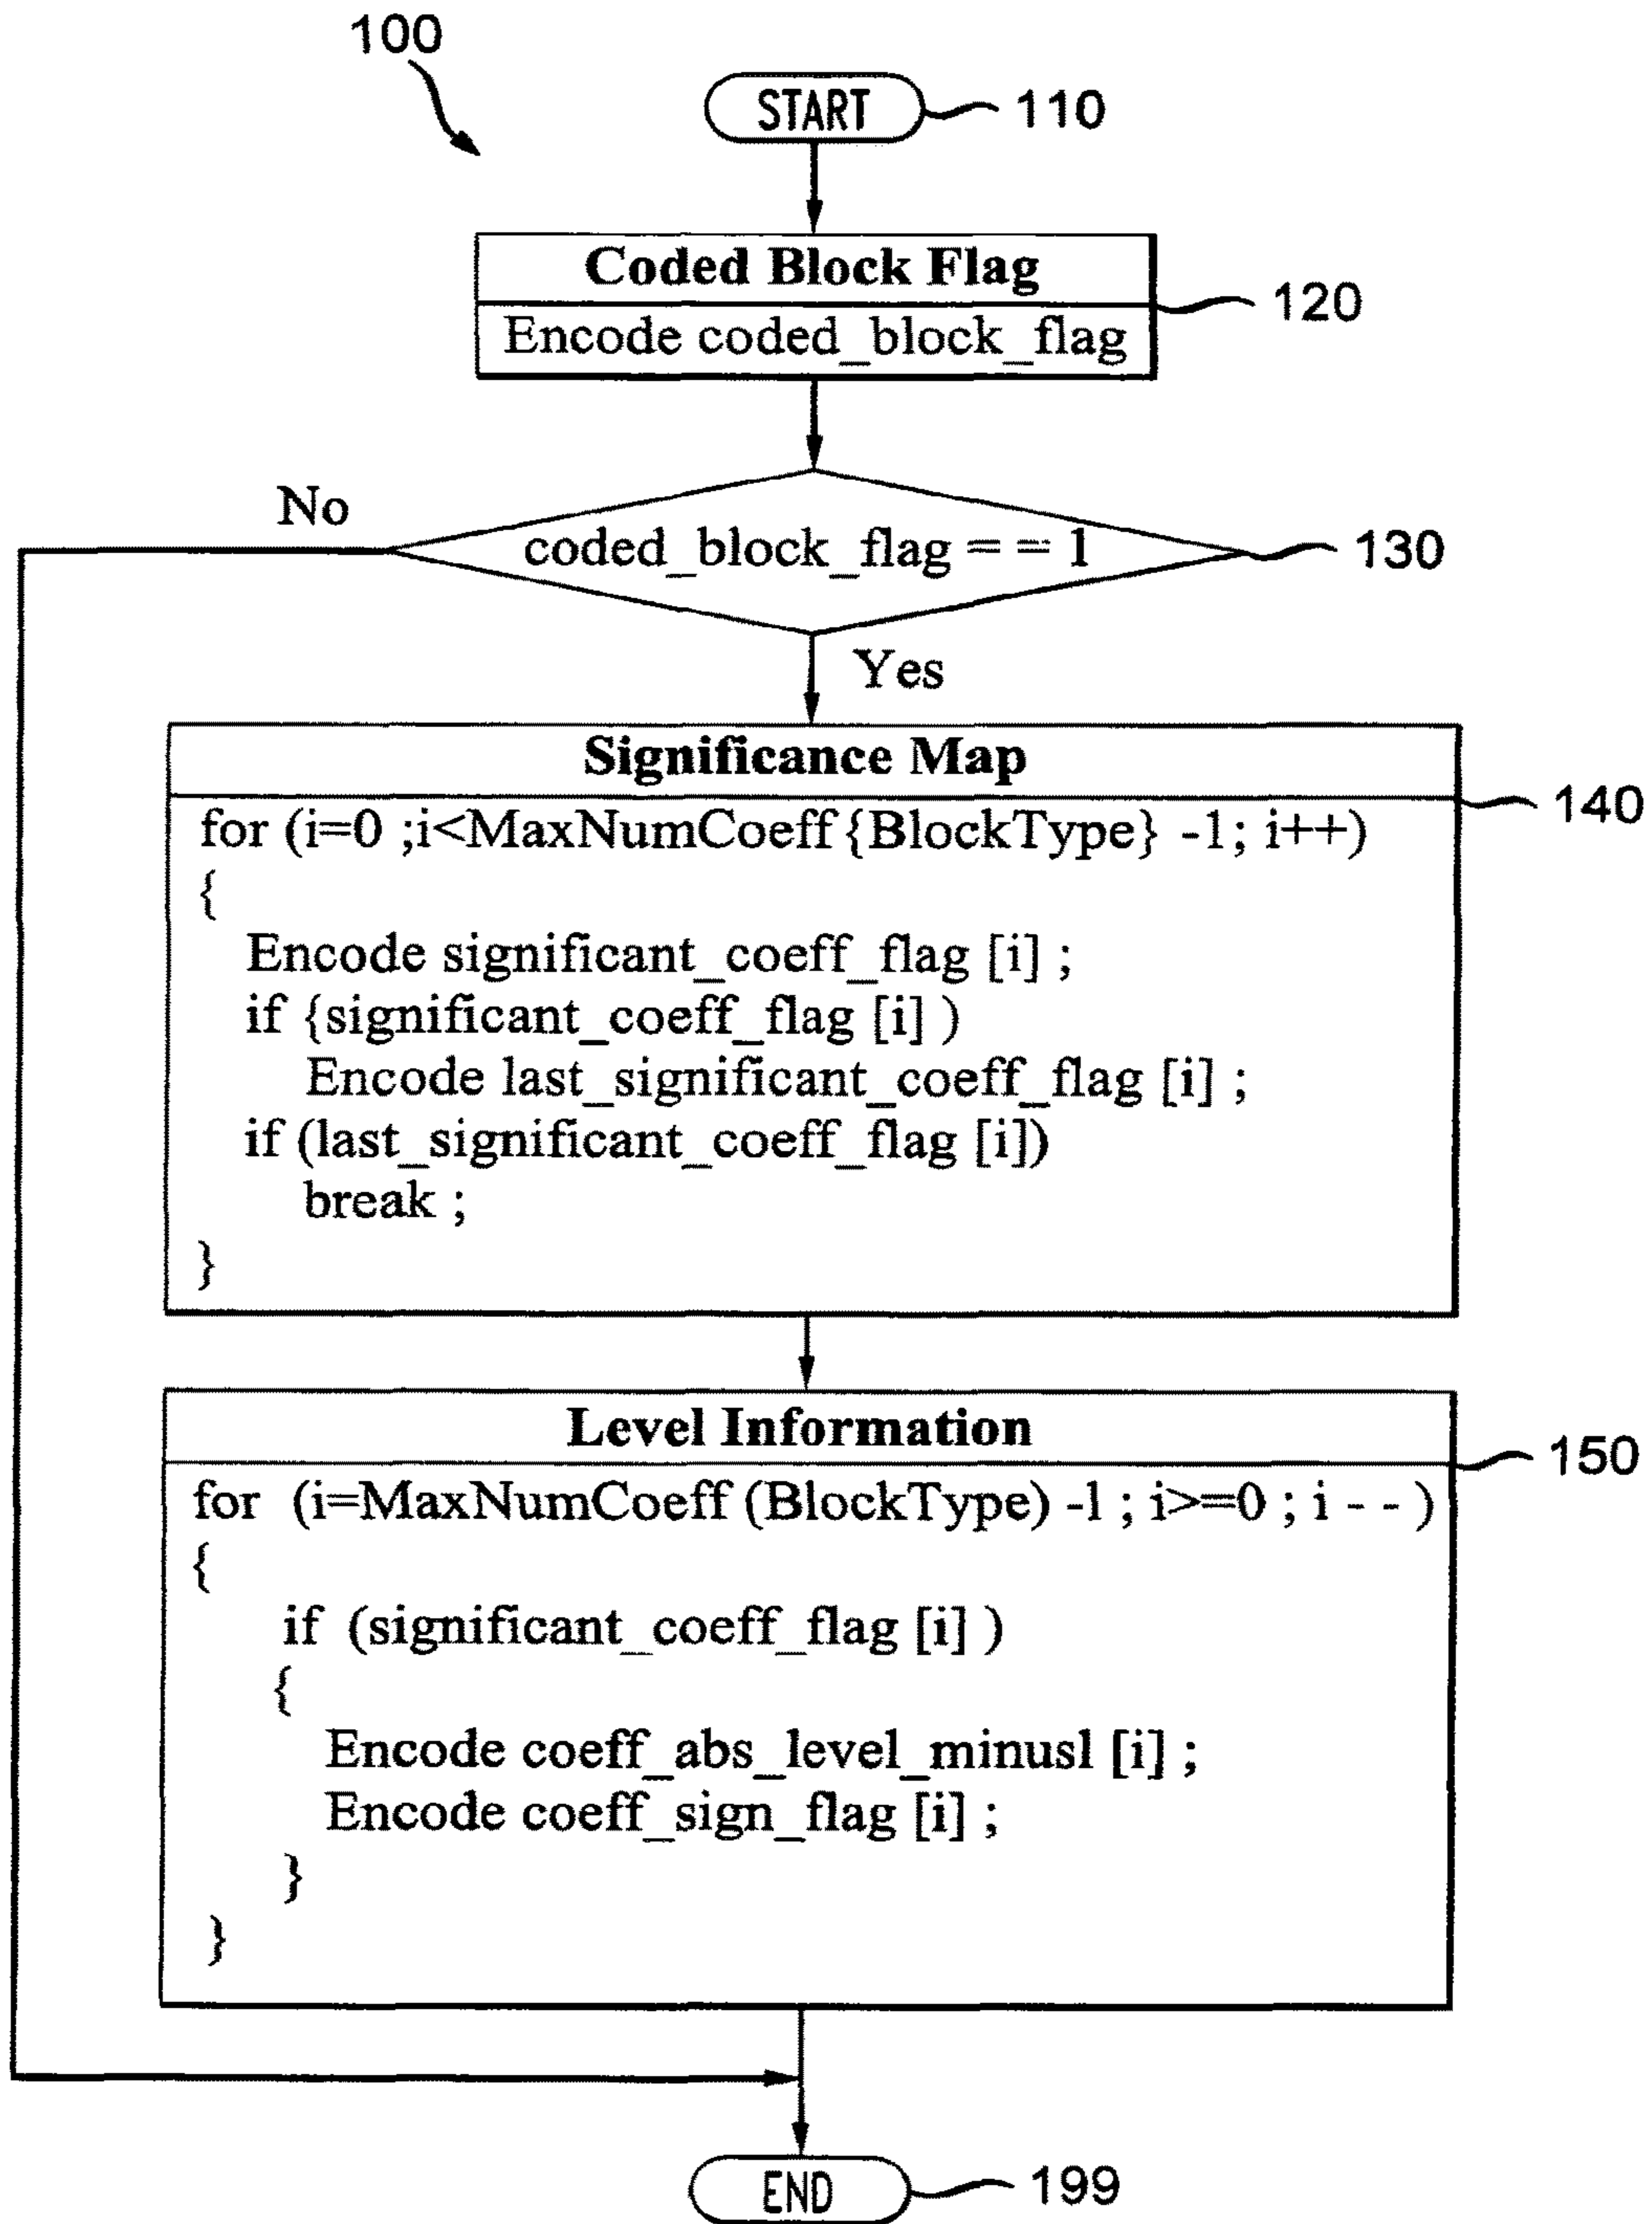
100

START 110

Coded Block Flag
Encode coded_block_flag
120

No
coded_block_flag = = 1
130
Yes

Significance Map
140
for (i=0 ;i<MaxNumCoeff{BlockType} -1; i++)
{
Encode significant_coeff_flag [i] ;
if {significant_coeff_flag [i] )
Encode last_significant_coeff_flag [i] ;
if (last_significant_coeff_flag [i])
break ;
}

Level Information
150
for (i=MaxNumCoeff (BlockType) -l ; i>=0 ; i - - )
{
if (significant_coeff_flag [i] )
{
Encode coeff_abs_level_minusl [i] ;
Encode coeff_sign_flag [i] ;
}
}

END 199